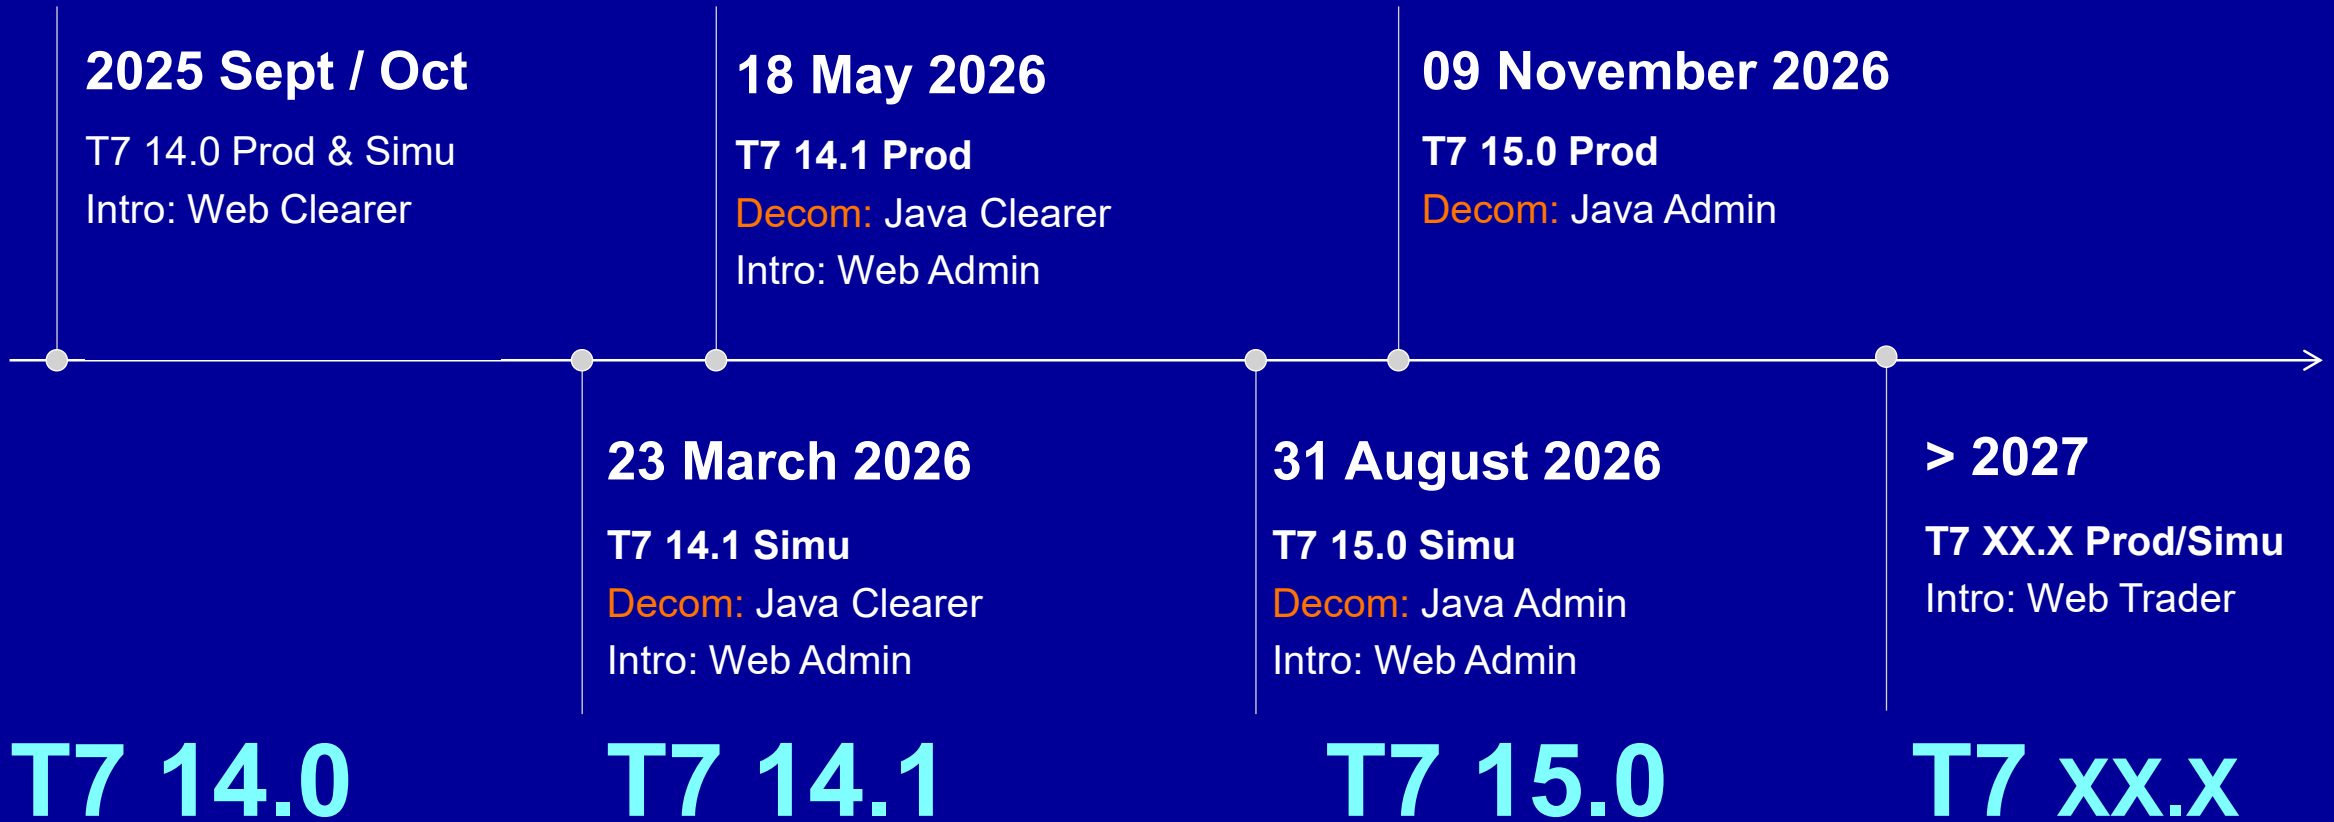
2025 Sept / Oct

T7 14.0 Prod & Simu

Intro: Web Clearer

18 May 2026

T7 14.1 Prod

Decom: Java Clearer

Intro: Web Admin

09 November 2026

T7 15.0 Prod

Decom: Java Admin

23 March 2026

T7 14.1 Simu

Decom: Java Clearer

Intro: Web Admin

31 August 2026

T7 15.0 Simu

Decom: Java Admin

Intro: Web Admin

> 2027

T7 XX.X Prod/Simu

Intro: Web Trader

T7 14.0

T7 14.1

T7 15.0

T7 xx.x